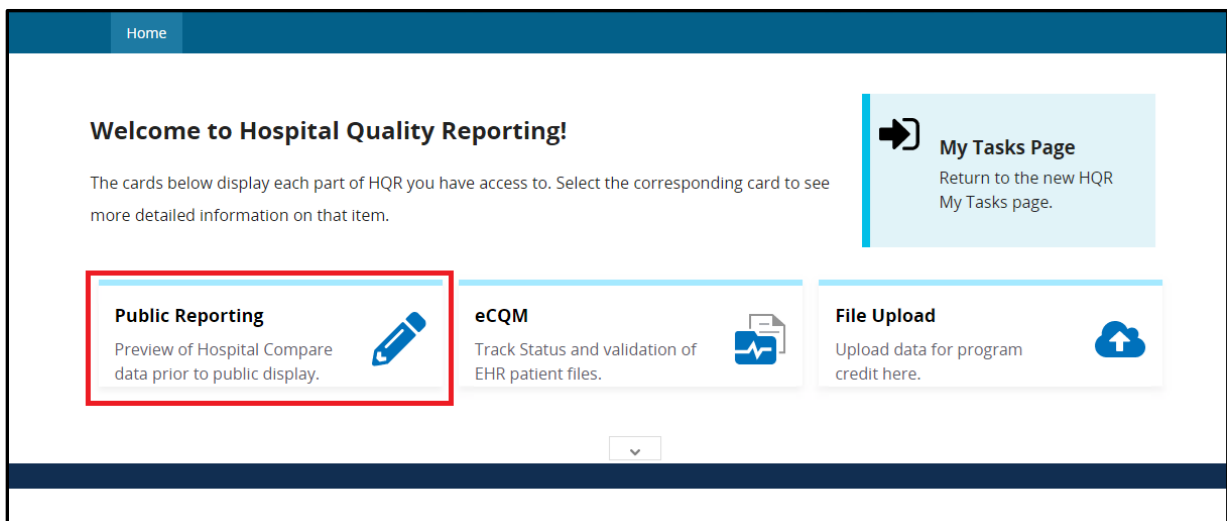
Home

Welcome to Hospital Quality Reporting!

The cards below display each part of HQR you have access to. Select the corresponding card to see more detailed information on that item.

My Tasks Page
Return to the new HQR My Tasks page.

Public Reporting
Preview of Hospital Compare data prior to public display.

eCQM
Track Status and validation of EHR patient files.

File Upload
Upload data for program credit here.